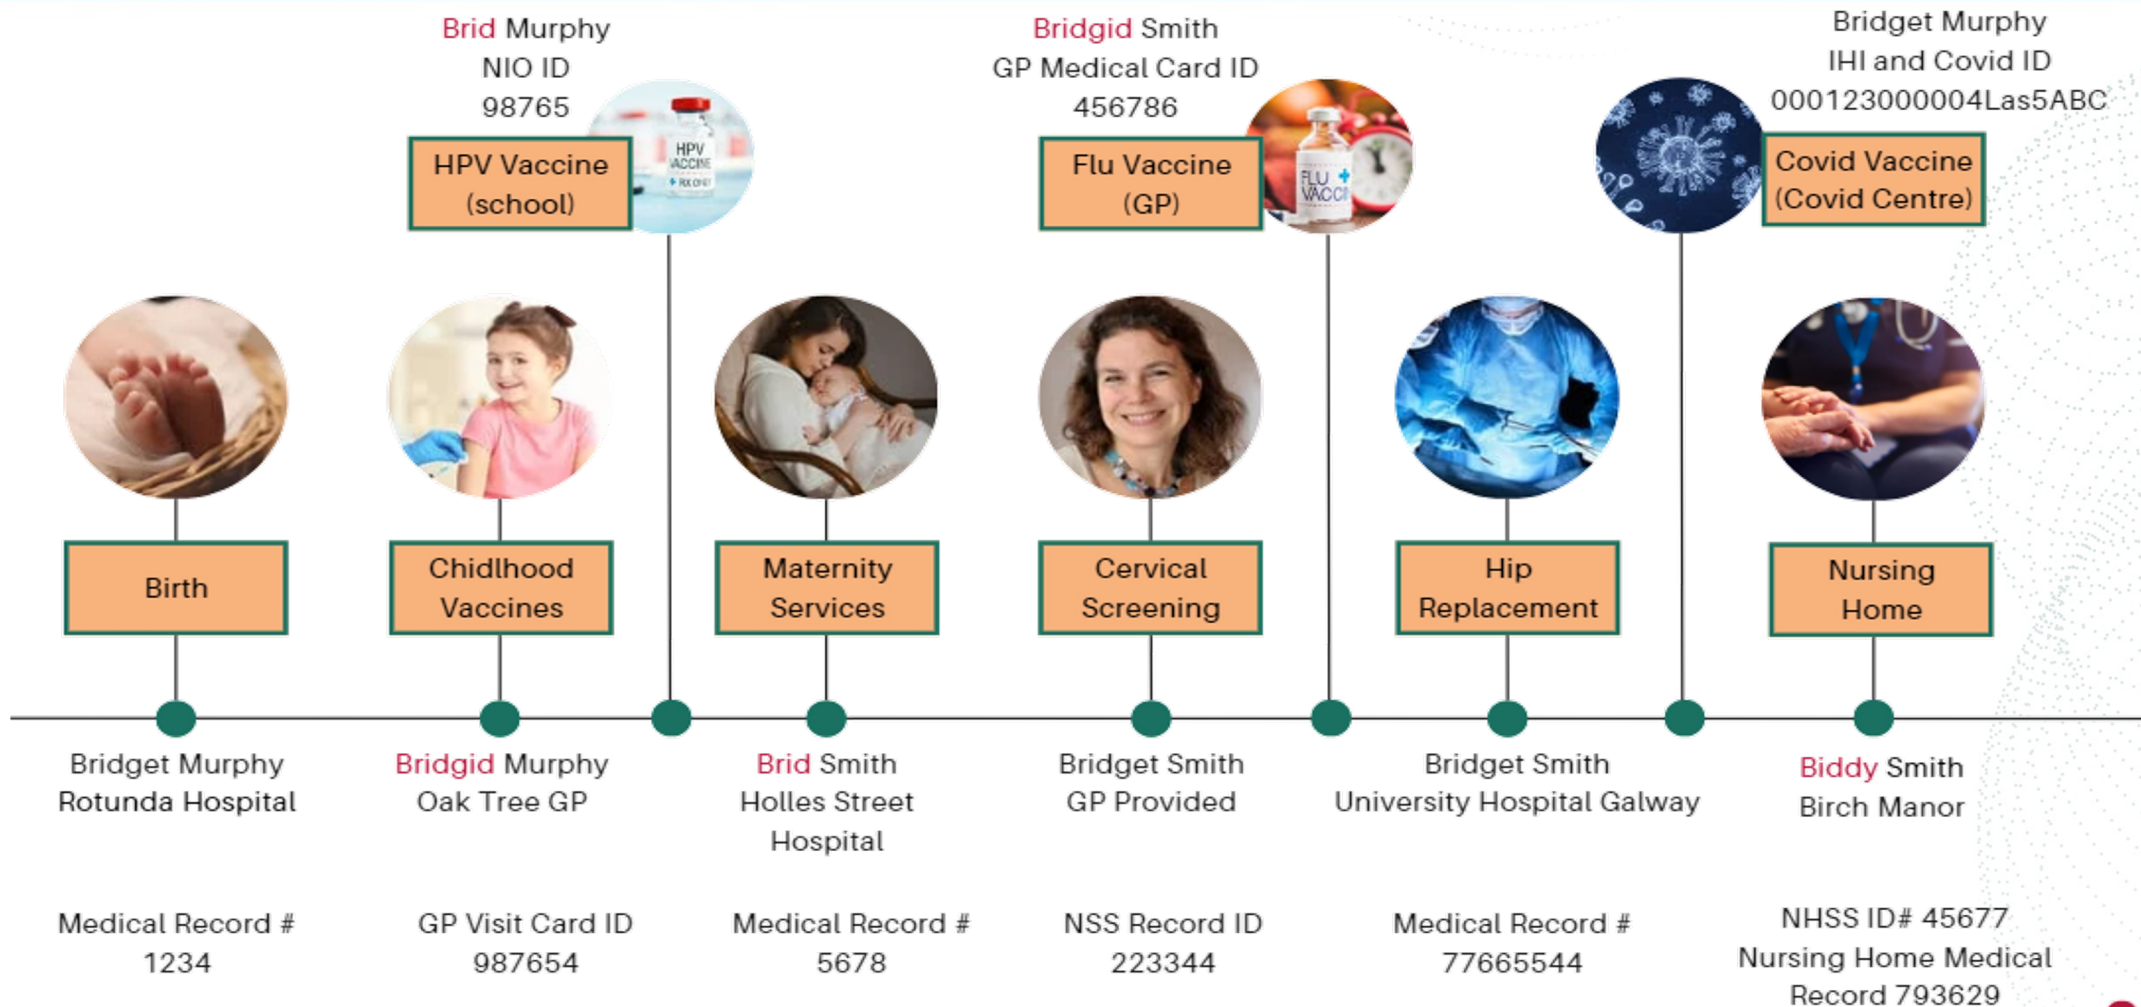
Brid Murphy
NIO ID
98765

HPV Vaccine (school)

Bridgid Smith
GP Medical Card ID
456786

Flu Vaccine (GP)

Bridget Murphy
IHI and Covid ID
000123000004Las5ABC

Covid Vaccine (Covid Centre)

Birth

Chidlhood Vaccines

Maternity Services

Cervical Screening

Hip Replacement

Nursing Home

Bridget Murphy
Rotunda Hospital

Medical Record #
1234

Bridgid Murphy
Oak Tree GP

GP Visit Card ID
987654

Brid Smith
Holles Street Hospital

Medical Record #
5678

Bridget Smith
GP Provided

NSS Record ID
223344

Bridget Smith
University Hospital Galway

Medical Record #
77665544

Biddy Smith
Birch Manor

NHSS ID# 45677
Nursing Home Medical Record 793629